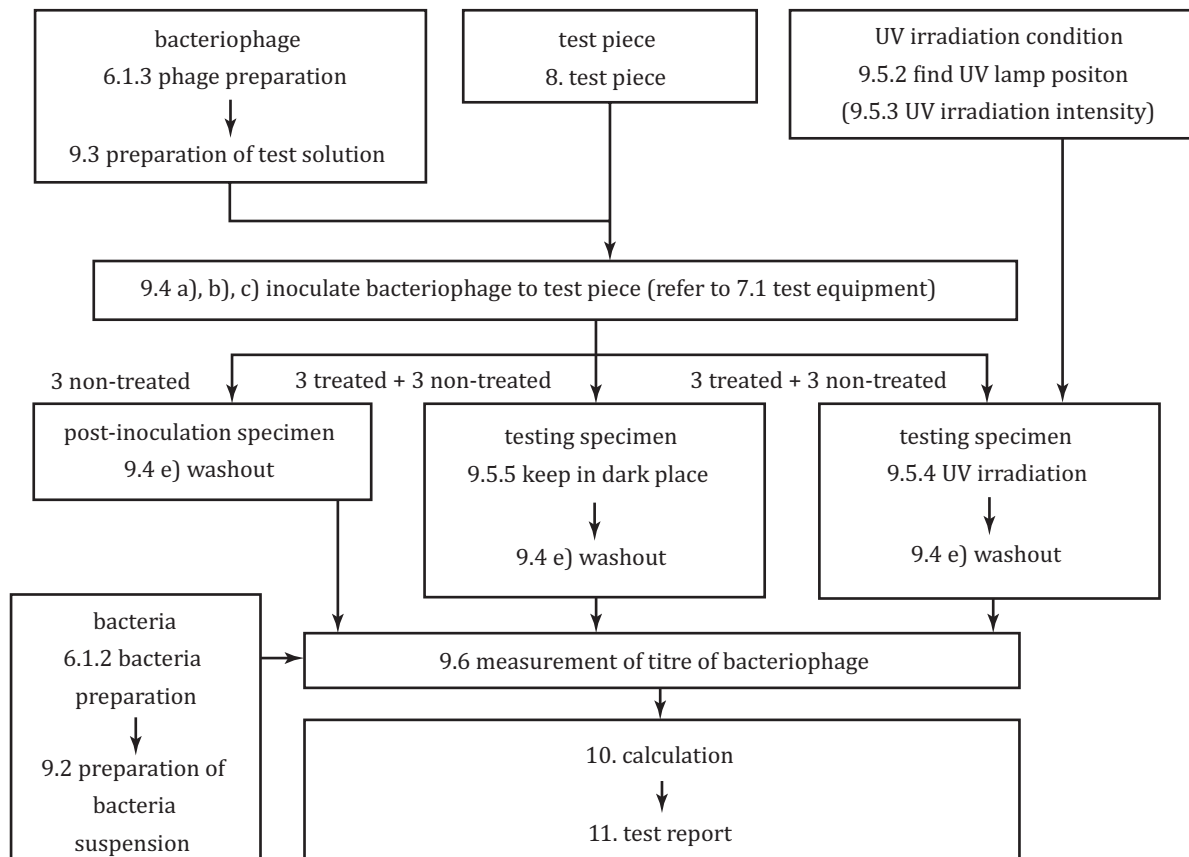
bacteriophage
6.1.3 phage preparation
9.3 preparation of test solution

test piece
8. test piece

UV irradiation condition
9.5.2 find UV lamp positon
(9.5.3 UV irradiation intensity)

9.4 a), b), c) inoculate bacteriophage to test piece (refer to 7.1 test equipment)

3 non-treated

3 treated + 3 non-treated

3 treated + 3 non-treated

post-inoculation specimen
9.4 e) washout

testing specimen
9.5.5 keep in dark place
9.4 e) washout

testing specimen
9.5.4 UV irradiation
9.4 e) washout

bacteria
6.1.2 bacteria preparation
9.2 preparation of bacteria suspension

9.6 measurement of titre of bacteriophage

10. calculation
11. test report